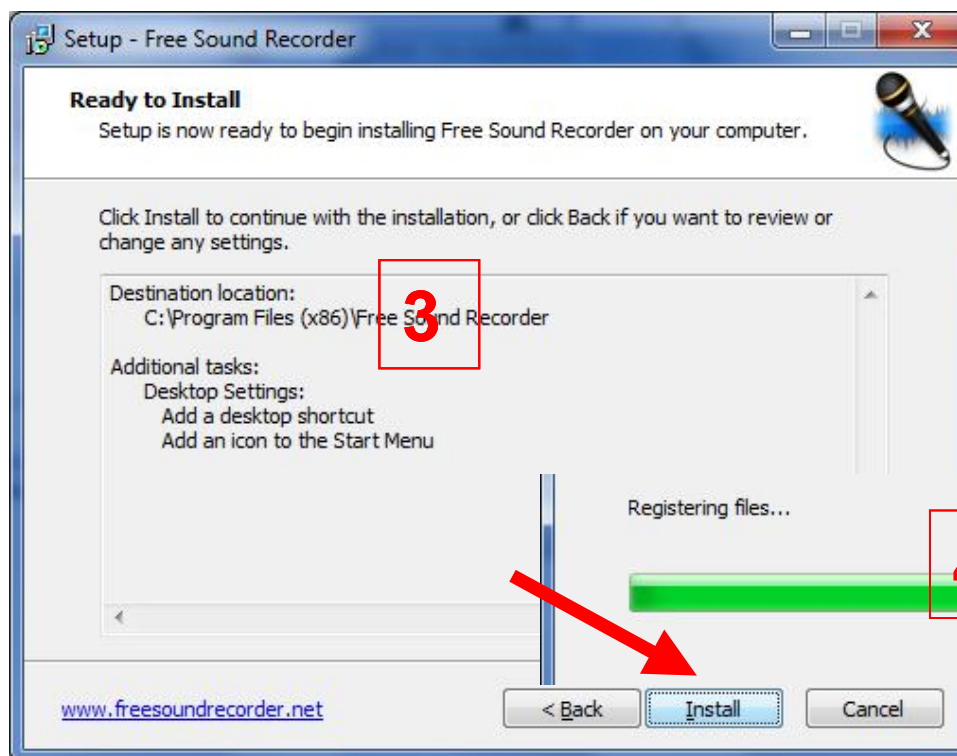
Setup - Free Sound Recorder

Ready to Install
Setup is now ready to begin installing Free Sound Recorder on your computer.

Click Install to continue with the installation, or click Back if you want to review or change any settings.

Destination location:
C:\Program Files (x86)\Free Sound Recorder

3

Additional tasks:
Desktop Settings:
Add a desktop shortcut
Add an icon to the Start Menu

Registering files...

www.freesoundrecorder.net

< Back

Install

Cancel